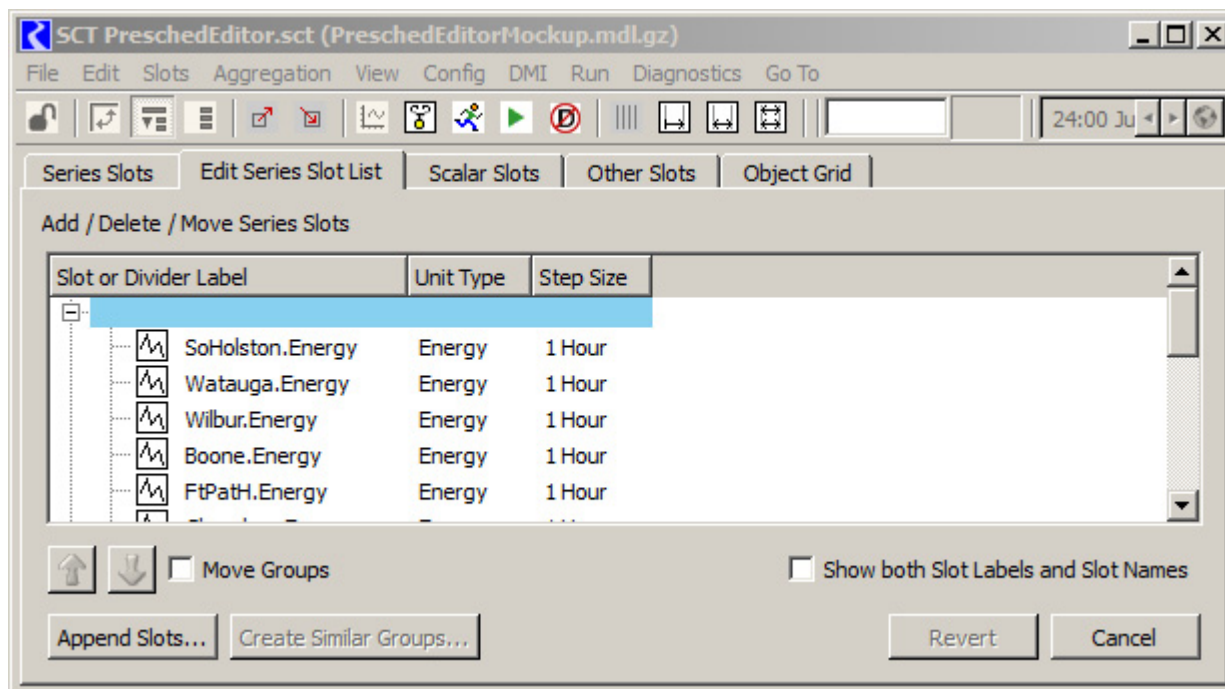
SCT PreschedEditor.sct (PreschedEditorMockup.mdl.gz)

File Edit Slots Aggregation View Config DMI Run Diagnostics Go To

24:00 Ju

Series Slots | Edit Series Slot List | Scalar Slots | Other Slots | Object Grid

Add / Delete / Move Series Slots

| Slot or Divider Label | Unit Type | Step Size |
|---|---|---|
| | | |
| SoHolston.Energy | Energy | 1 Hour |
| Watauga.Energy | Energy | 1 Hour |
| Wilbur.Energy | Energy | 1 Hour |
| Boone.Energy | Energy | 1 Hour |
| FtPatH.Energy | Energy | 1 Hour |
| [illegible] | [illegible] | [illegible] |

Move Groups

Show both Slot Labels and Slot Names

Append Slots... Create Similar Groups... Revert Cancel